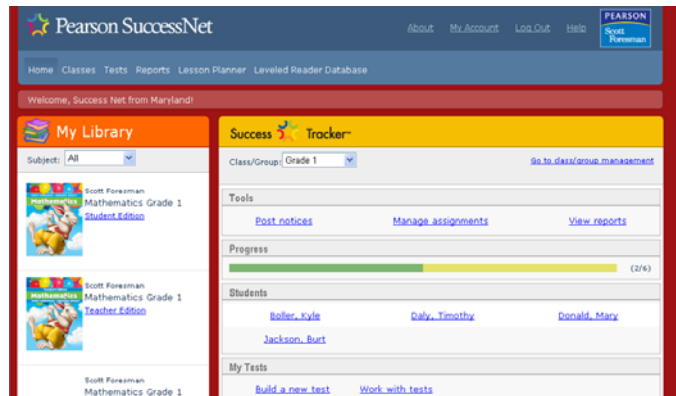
Pearson SuccessNet

About My Account Log Out Help

PEARSON Scott Foresman

Home Classes Tests Reports Lesson Planner Leveled Reader Database

Welcome, Success Net from Maryland!

My Library

Subject: All

Scott Foresman
Mathematics Grade 1
Student Edition

Scott Foresman
Mathematics Grade 1
Teacher Edition

Scott Foresman
Mathematics Grade 1

Success Tracker™

Class/Group: Grade 1

Go to class/group management

Tools

Post notices Manage assignments View reports

Progress

(2/6)

Students

Boller, Kyle Daly, Timothy Donald, Mary

Jackson, Burt

My Tests

Build a new test Work with tests